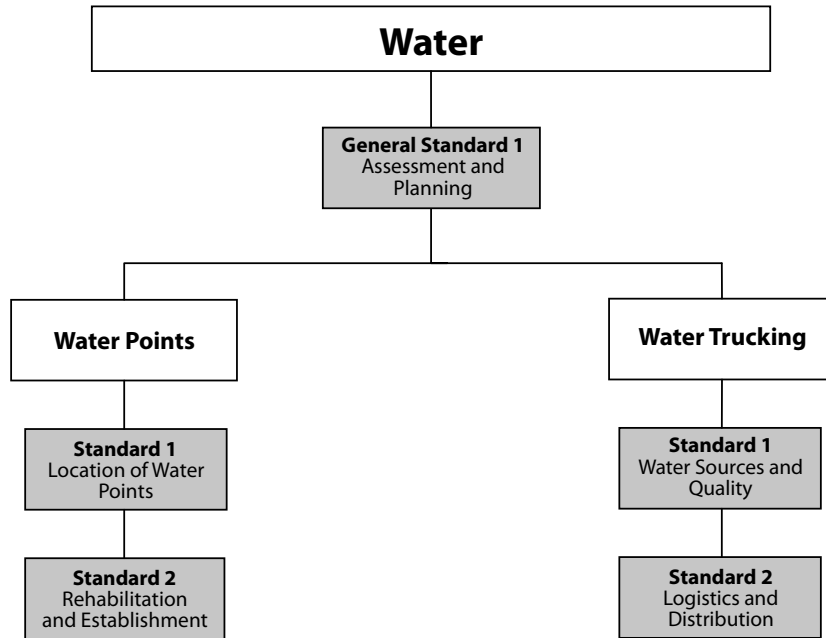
Water

General Standard 1
Assessment and Planning

Water Points

Standard 1
Location of Water Points

Standard 2
Rehabilitation and Establishment

Water Trucking

Standard 1
Water Sources and Quality

Standard 2
Logistics and Distribution